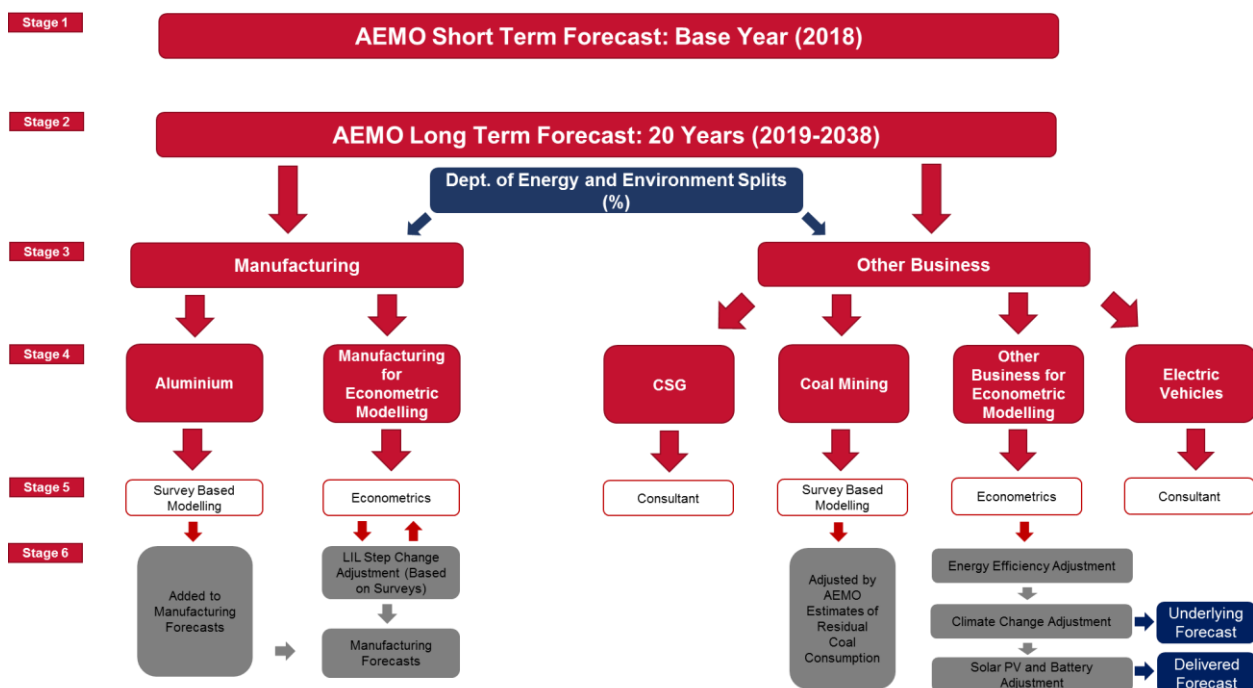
Stage 1

AEMO Short Term Forecast: Base Year (2018)

Stage 2

AEMO Long Term Forecast: 20 Years (2019-2038)

Dept. of Energy and Environment Splits (%)

Stage 3

Manufacturing

Other Business

Stage 4

Aluminium

Manufacturing for Econometric Modelling

CSG

Coal Mining

Other Business for Econometric Modelling

Electric Vehicles

Stage 5

Survey Based Modelling

Econometrics

Consultant

Survey Based Modelling

Econometrics

Consultant

Stage 6

Added to Manufacturing Forecasts

LIL Step Change Adjustment (Based on Surveys)

Manufacturing Forecasts

Adjusted by AEMO Estimates of Residual Coal Consumption

Energy Efficiency Adjustment

Climate Change Adjustment

Underlying Forecast

Solar PV and Battery Adjustment

Delivered Forecast